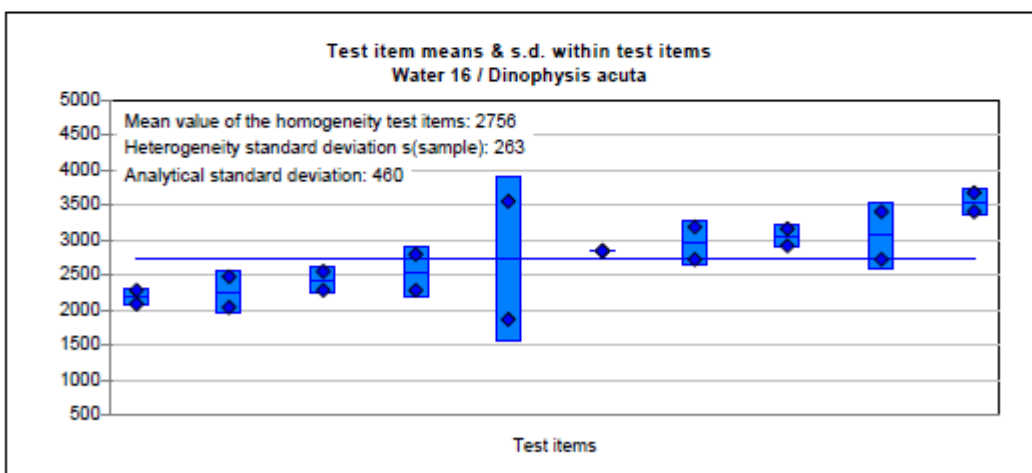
Test item means & s.d. within test items
Water 16 / Dinophysis acuta

5000
4500
4000
3500
3000
2500
2000
1500
1000
500

Mean value of the homogeneity test items: 2756
Heterogeneity standard deviation s(sample): 263
Analytical standard deviation: 460

Test items